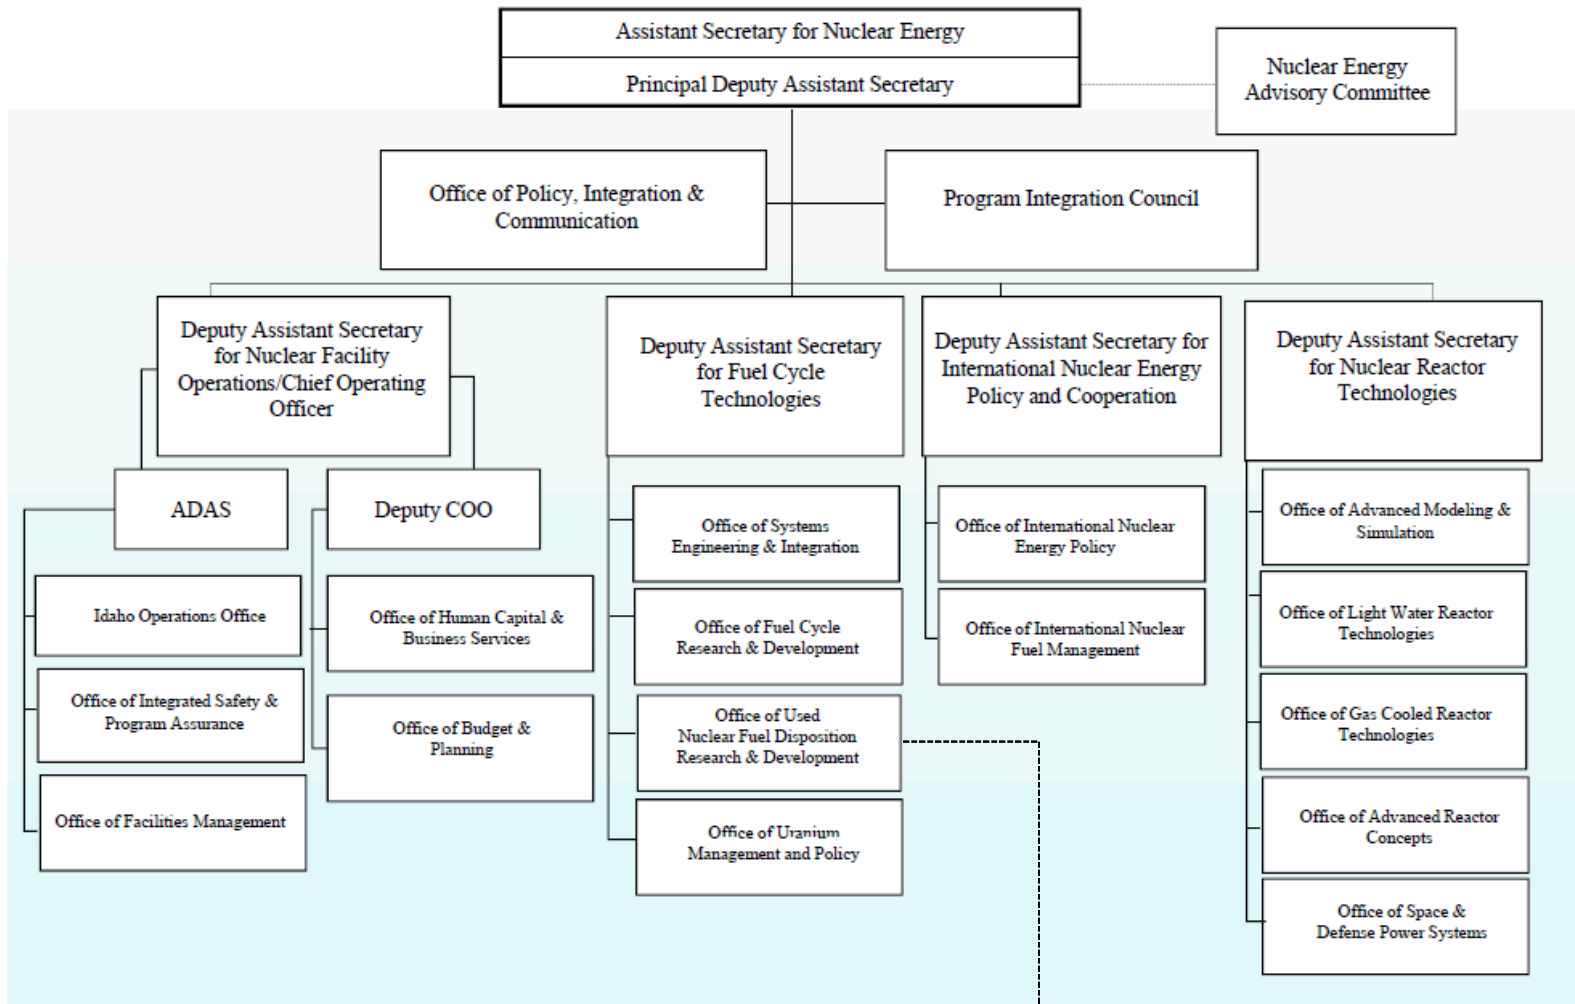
Assistant Secretary for Nuclear Energy

Principal Deputy Assistant Secretary

Nuclear Energy Advisory Committee

Office of Policy, Integration & Communication

Program Integration Council

Deputy Assistant Secretary for Nuclear Facility Operations/Chief Operating Officer

ADAS

Deputy COO

Idaho Operations Office

Office of Integrated Safety & Program Assurance

Office of Facilities Management

Office of Human Capital & Business Services

Office of Budget & Planning

Deputy Assistant Secretary for Fuel Cycle Technologies

Office of Systems Engineering & Integration

Office of Fuel Cycle Research & Development

Office of Used Nuclear Fuel Disposition Research & Development

Office of Uranium Management and Policy

Deputy Assistant Secretary for International Nuclear Energy Policy and Cooperation

Office of International Nuclear Energy Policy

Office of International Nuclear Fuel Management

Deputy Assistant Secretary for Nuclear Reactor Technologies

Office of Advanced Modeling & Simulation

Office of Light Water Reactor Technologies

Office of Gas Cooled Reactor Technologies

Office of Advanced Reactor Concepts

Office of Space & Defense Power Systems